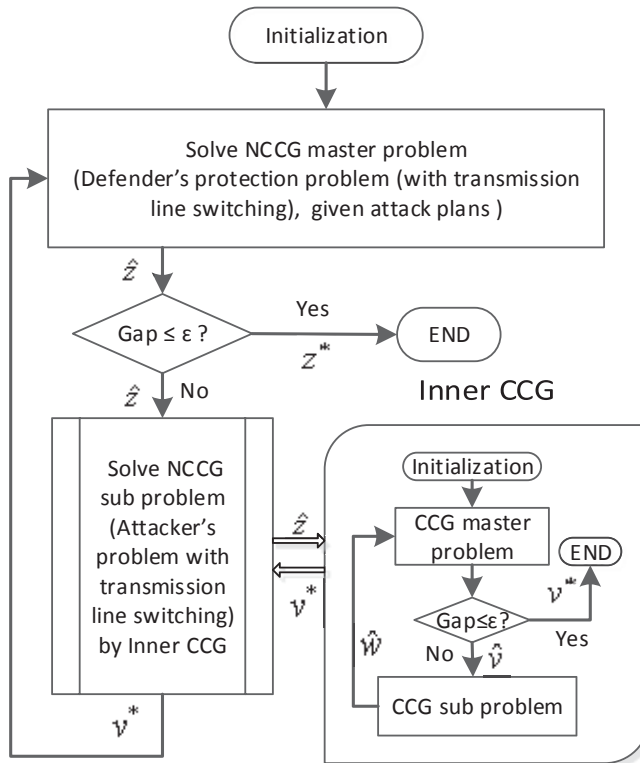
Initialization

Solve NCCG master problem (Defender's protection problem (with transmission line switching), given attack plans )

$\hat{z}$

Gap ≤ ε ?

Yes

END

$z^*$

$\hat{z}$

No

Inner CCG

Solve NCCG sub problem (Attacker's problem with transmission line switching) by Inner CCG

$\hat{z}$

$v^*$

Initialization

CCG master problem

END

Gap≤ε?

$v^*$

Yes

$\hat{w}$

No

$\hat{v}$

CCG sub problem

$v^*$